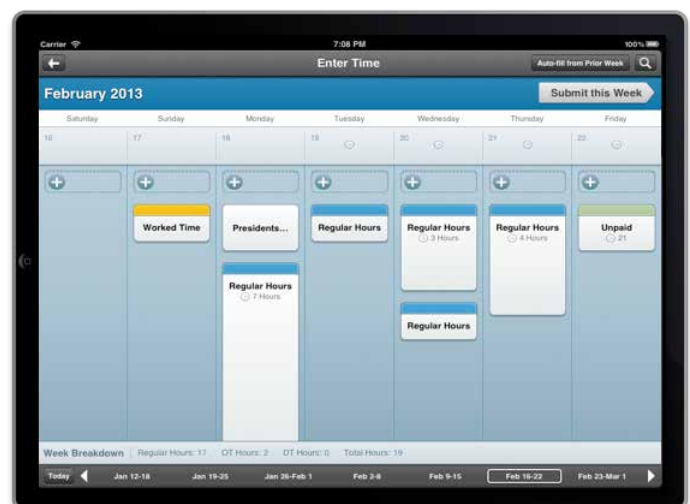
Carrier
7:08 PM
100%

Enter Time
Auto-fill from Prior Week

February 2013
Submit this Week

| Saturday | Sunday | Monday | Tuesday | Wednesday | Thursday | Friday |
|---|---|---|---|---|---|---|
| 16 | 17 | 18 | 19 | 20 | 21 | 22 |

Worked Time

Presidents...

Regular Hours
7 Hours

Regular Hours

Regular Hours
3 Hours

Regular Hours

Regular Hours
4 Hours

Unpaid
21

Week Breakdown Regular Hours: 17 OT Hours: 2 DT Hours: 0 Total Hours: 19

Today Jan 12-18 Jan 19-25 Jan 26-Feb 1 Feb 2-8 Feb 9-15 Feb 16-22 Feb 23-Mar 1